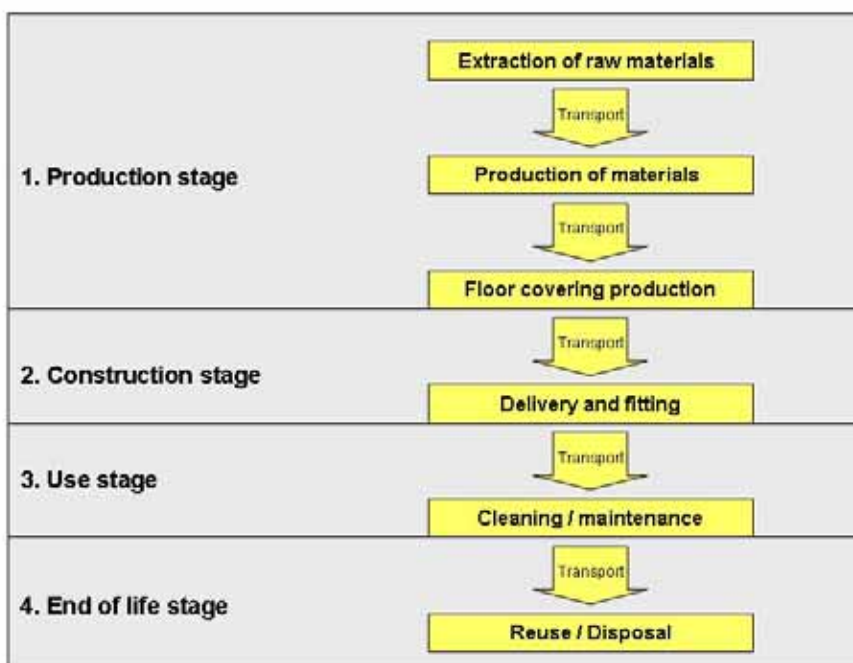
1. Production stage

Extraction of raw materials

Transport

Production of materials

Transport

Floor covering production

2. Construction stage

Transport

Delivery and fitting

3. Use stage

Transport

Cleaning / maintenance

4. End of life stage

Transport

Reuse / Disposal